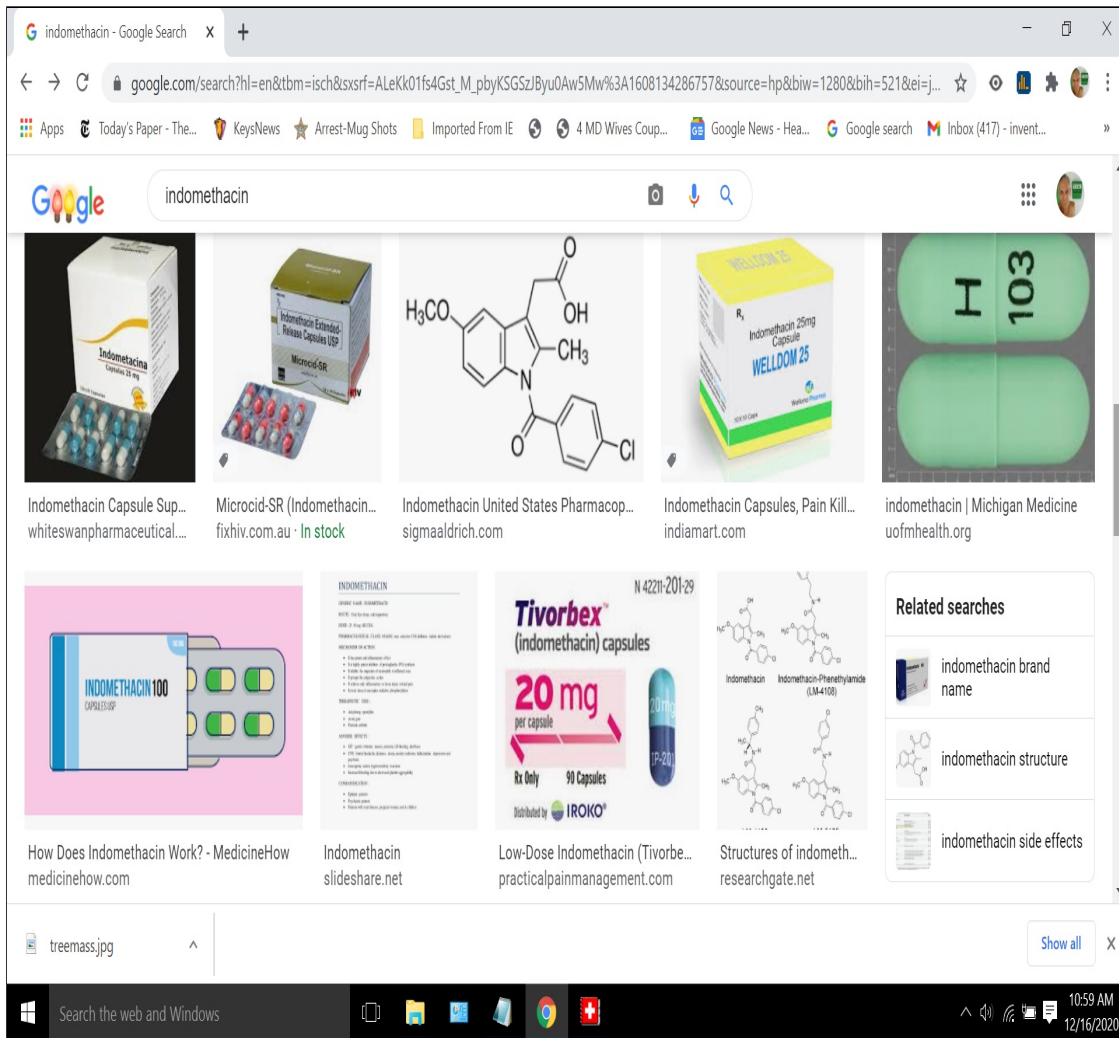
indomethacin - Google Search X +

google.com/search?hl=en&tbm=isch&sxsrf=ALeKk01fs4Gst_M_pbyKSGSzJByu0Aw5Mw%3A1608134286757&source=hp&biw=1280&bih=521&ei=j...

Apps Today's Paper - The... KeysNews Arrest-Mug Shots Imported From IE 4 MD Wives Coup... Google News - Hea... Google search Inbox (417) - invent...

Google indomethacin

Indometacina Capsules 25 mg

Indomethacin Extended-Release Capsules USP Microcid-SR

$H_3CO$ OH $CH_3$ N O Cl

Indomethacin 25mg Capsule WELLDOM 25

H 103

Indomethacin Capsule Sup... whiteswanpharmaceutical....

Microcid-SR (Indomethacin... fixhiv.com.au · In stock

Indomethacin United States Pharmacop... sigmaaldrich.com

Indomethacin Capsules, Pain Kill... indiamart.com

indomethacin | Michigan Medicine uofmhealth.org

INDOMETHACIN 100 CAPSULES USP

INDOMETHACIN

N 42211-201-29 Tivorbex (indomethacin) capsules 20 mg per capsule Rx Only 90 Capsules Distributed by IROKO

Indomethacin Indomethacin-Phenethylamide (LM-4108)

Related searches

indomethacin brand name

indomethacin structure

indomethacin side effects

How Does Indomethacin Work? - MedicineHow medicinehow.com

Indomethacin slideshare.net

Low-Dose Indomethacin (Tivorbe... practicalpainmanagement.com

Structures of indometh... researchgate.net

treemass.jpg ^

Show all X

Search the web and Windows

10:59 AM 12/16/2020